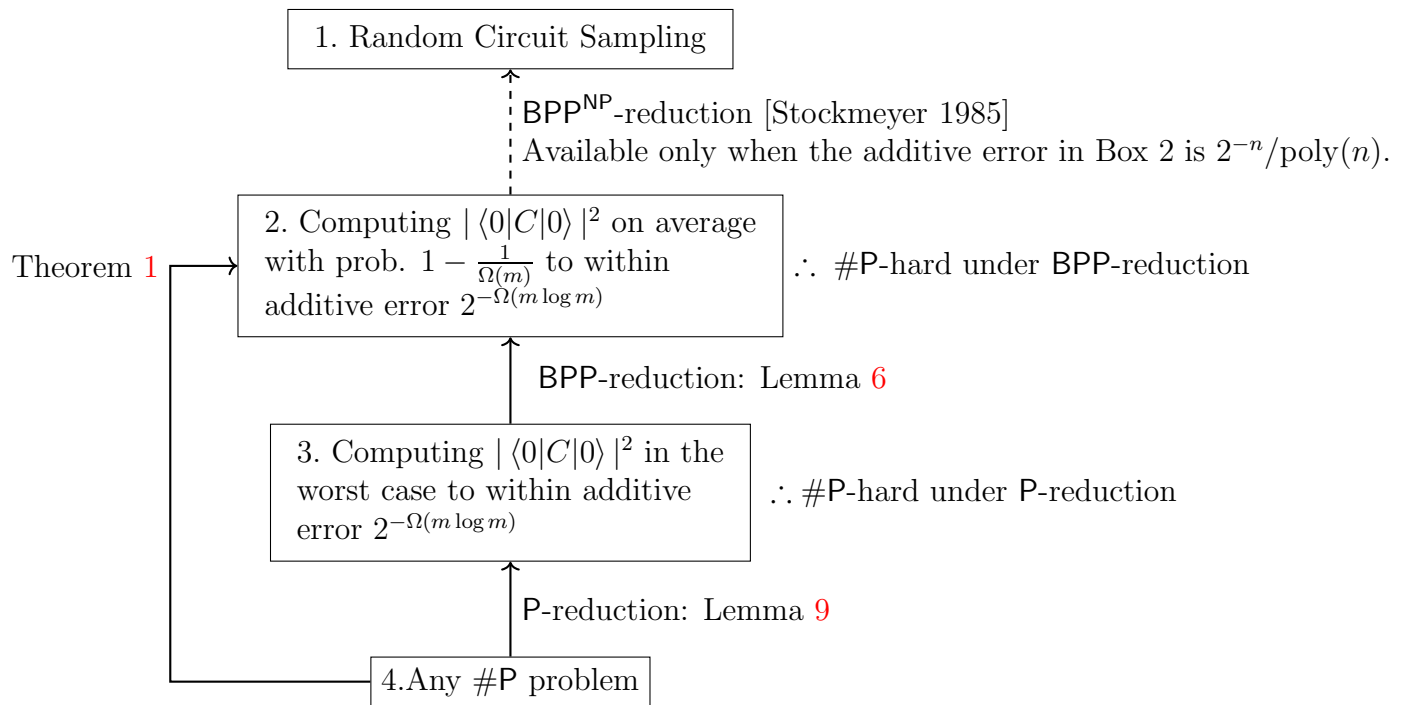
1. Random Circuit Sampling

$\mathsf{BPP}^{\mathsf{NP}}$-reduction [Stockmeyer 1985]
Available only when the additive error in Box 2 is $2^{-n}/\text{poly}(n)$.

Theorem 1

2. Computing $|\langle 0|C|0\rangle|^2$ on average with prob. $1-\frac{1}{\Omega(m)}$ to within additive error $2^{-\Omega(m \log m)}$

$\therefore$ #$\mathsf{P}$-hard under $\mathsf{BPP}$-reduction

$\mathsf{BPP}$-reduction: Lemma 6

3. Computing $|\langle 0|C|0\rangle|^2$ in the worst case to within additive error $2^{-\Omega(m \log m)}$

$\therefore$ #$\mathsf{P}$-hard under $\mathsf{P}$-reduction

$\mathsf{P}$-reduction: Lemma 9

4.Any #$\mathsf{P}$ problem